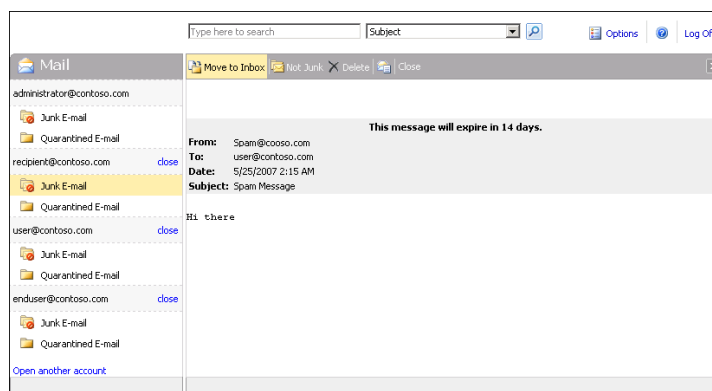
Type here to search

Subject

Options

Log Of

Mail

administrator@contoso.com

Junk E-mail

Quarantined E-mail

recipient@contoso.com close

Junk E-mail

Quarantined E-mail

user@contoso.com close

Junk E-mail

Quarantined E-mail

enduser@contoso.com close

Junk E-mail

Quarantined E-mail

Open another account

Move to Inbox Not Junk Delete Close

This message will expire in 14 days.

From: Spam@cooso.com
To: user@contoso.com
Date: 5/25/2007 2:15 AM
Subject: Spam Message

Hi there